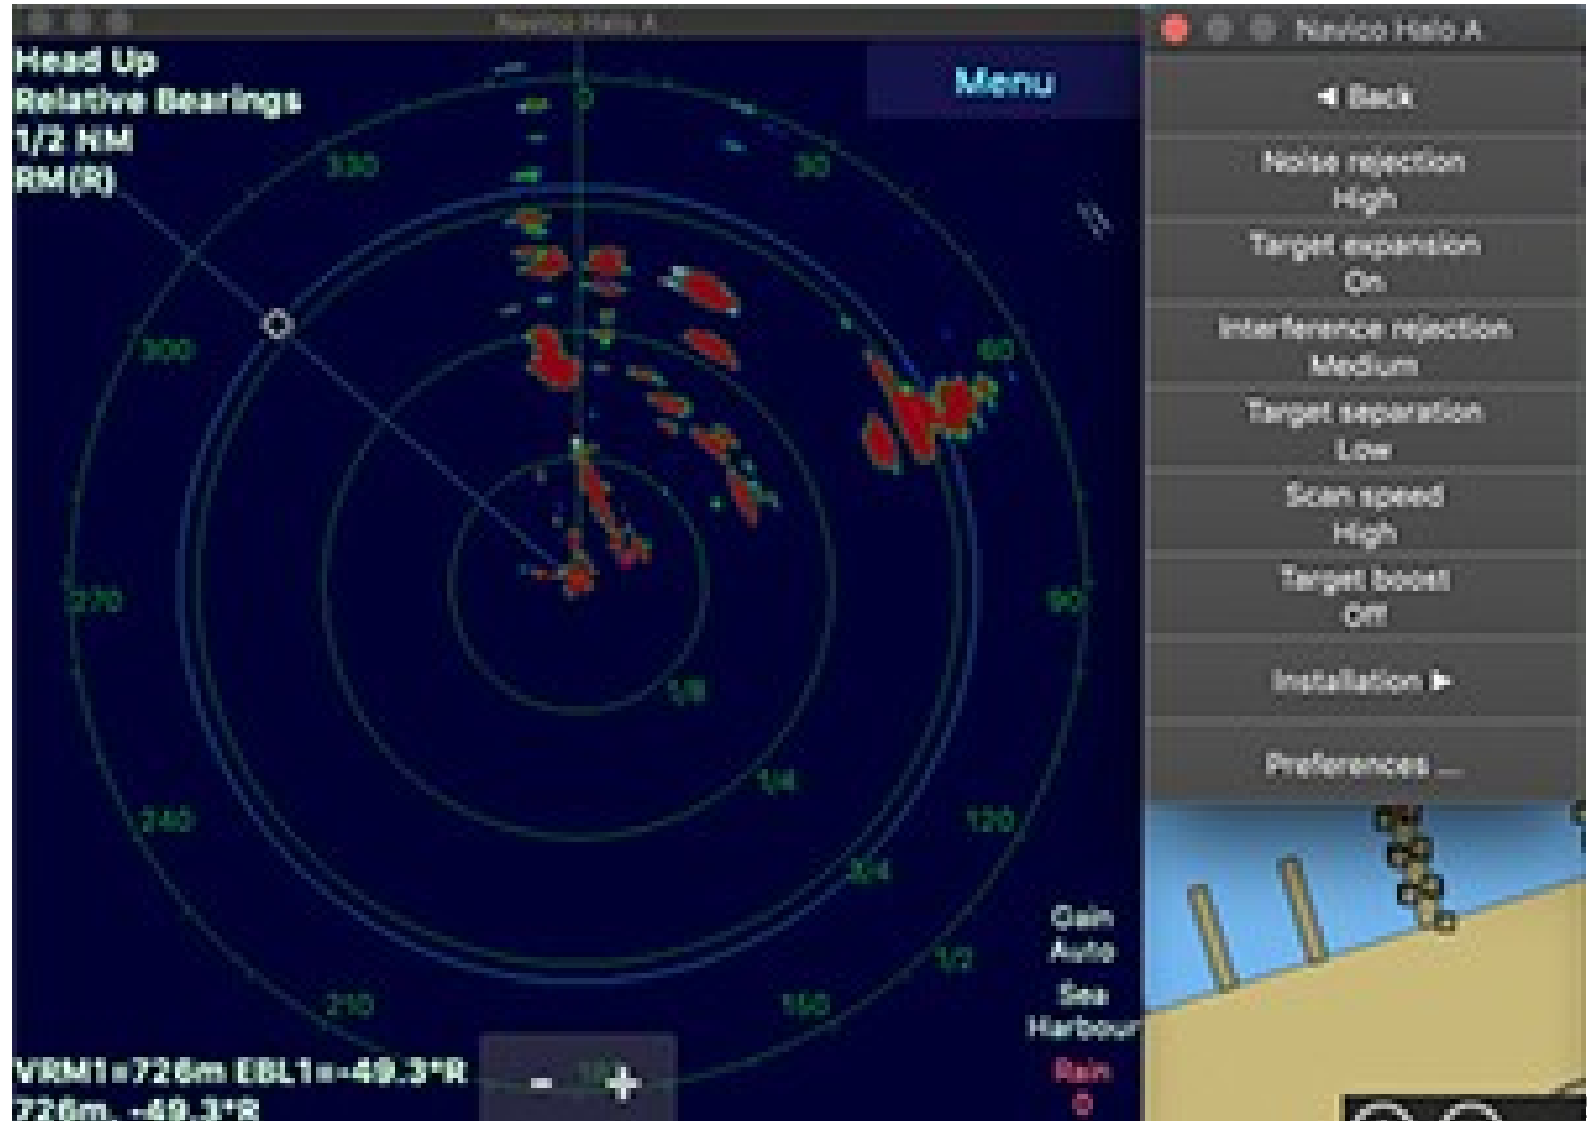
Navico Halo A

Head Up
Relative Bearings
1/2 KM
RM(R)

Menu

0
30
330
300
60
270
90
240
120
210
150
1/8
1/4
3/4
1/2

Gain
Auto
Sea
Harbour
Rain
0

VRM1=726m EBL1=-49.3°R
726m, -49.3°R

-
+

Navico Halo A

◀ Back

Noise rejection
High

Target expansion
On

Interference rejection
Medium

Target separation
Low

Scan speed
High

Target boost
Off

Installation ▶

Preferences ...